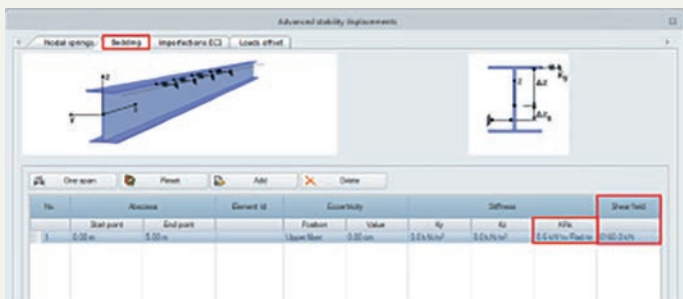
Advanced stability displacements

Nodal springs | Bedding | Imperfections EC3 | Loads offset

z

y

x

z

y

Δz

$\Delta z_s$

One span | Reset | Add | Delete

| No. | Abscissa | | Element id | Eccentricity | | Stiffness | | | Shear field |
|---|---|---|---|---|---|---|---|---|---|
| | Start point | End point | | Position | Value | Ky | Kz | KRx | |
| 1 | 0.00 m | 5.00 m | | Upper fiber | 0.00 cm | 0.0 kN/m² | 0.0 kN/m² | 0.6 kNm/Rad/m | 0160.0 kN |